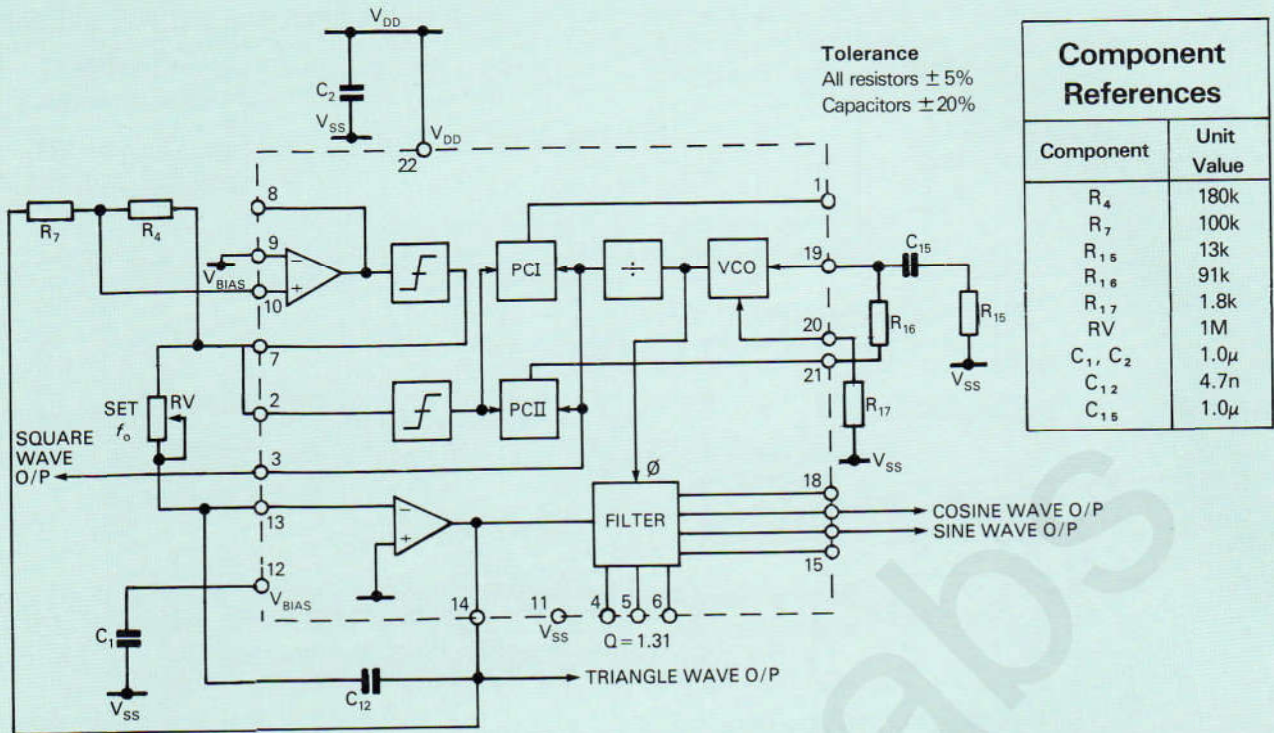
$V_{DD}$
$C_2$
$V_{SS}$
22 $V_{DD}$

Tolerance
All resistors ±5%
Capacitors ±20%

| Component References | |
|---|---|
| Component | Unit Value |
| $R_4$ | 180k |
| $R_7$ | 100k |
| $R_{15}$ | 13k |
| $R_{16}$ | 91k |
| $R_{17}$ | 1.8k |
| RV | 1M |
| $C_1$, $C_2$ | 1.0μ |
| $C_{12}$ | 4.7n |
| $C_{15}$ | 1.0μ |

$R_7$ $R_4$
8
9
$V_{BIAS}$
10
7
2
3
13
12
$V_{BIAS}$
1
19
20
21
18
15
14
11 $V_{SS}$
4 5 6
Q = 1.31
PCI
÷
VCO
PCII
FILTER
Ø
$C_{15}$
$R_{16}$
$R_{15}$
$V_{SS}$
$R_{17}$
$V_{SS}$
SET $f_o$
RV
SQUARE WAVE O/P
COSINE WAVE O/P
SINE WAVE O/P
$C_1$
$V_{SS}$
$C_{12}$
TRIANGLE WAVE O/P